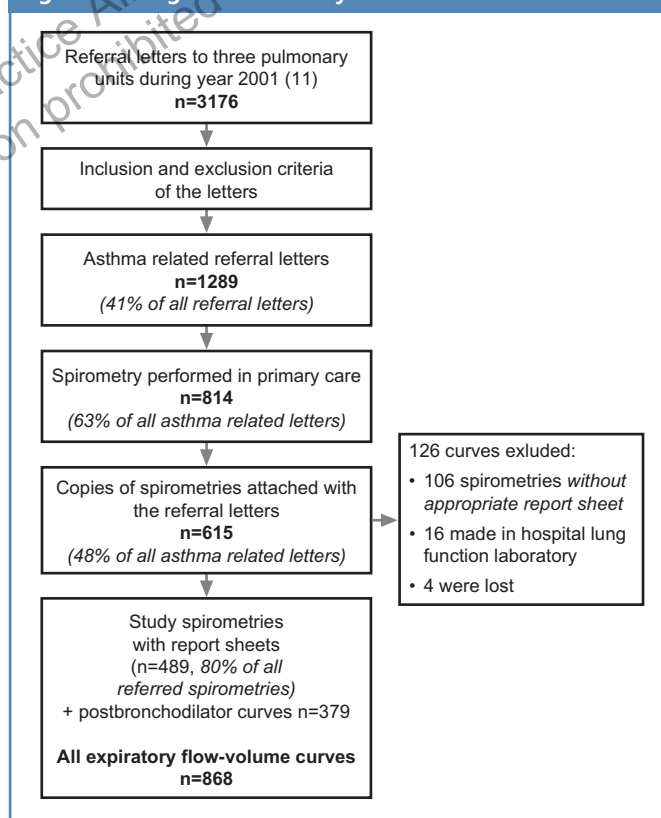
Referral letters to three pulmonary units during year 2001 (11)
**n=3176**

Inclusion and exclusion criteria of the letters

Asthma related referral letters
**n=1289**
*(41% of all referral letters)*

Spirometry performed in primary care
**n=814**
*(63% of all asthma related letters)*

Copies of spirometries attached with the referral letters
**n=615**
*(48% of all asthma related letters)*

126 curves exluded:
• 106 spirometries *without appropriate report sheet*
• 16 made in hospital lung function laboratory
• 4 were lost

Study spirometries with report sheets (n=489, *80% of all referred spirometries)*
+ postbronchodilator curves n=379

**All expiratory flow-volume curves**
**n=868**